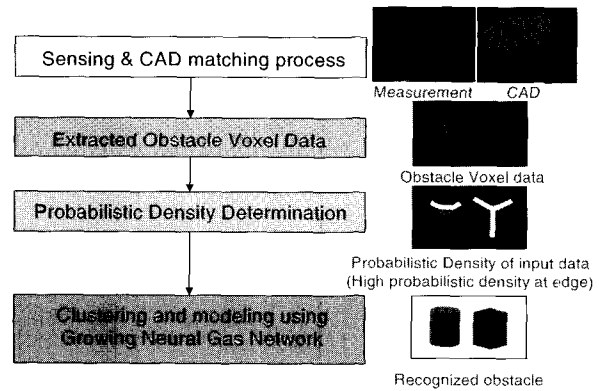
Sensing & CAD matching process

Measurement CAD

Extracted Obstacle Voxel Data

Obstacle Voxel data

Probabilistic Density Determination

Probabilistic Density of input data (High probabilistic density at edge)

Clustering and modeling using Growing Neural Gas Network

Recognized obstacle